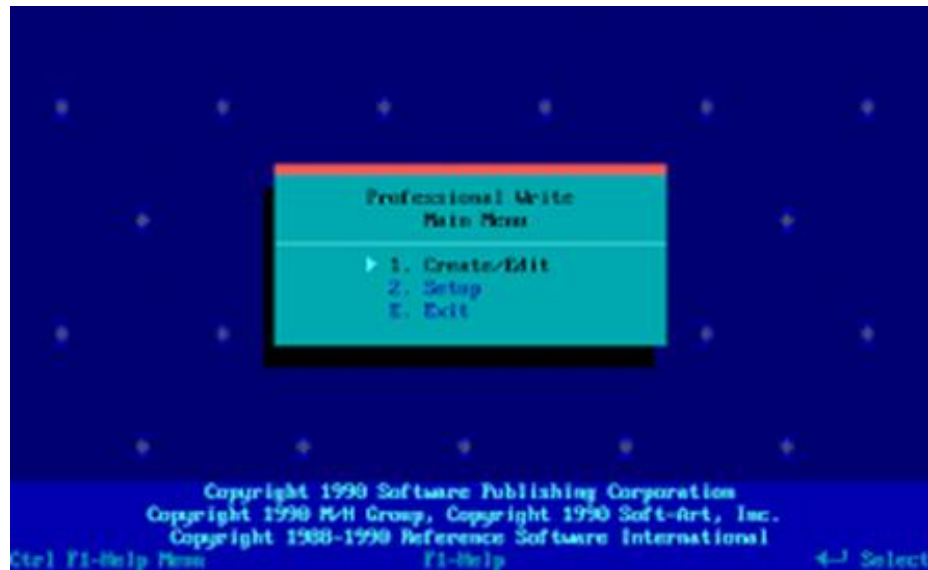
Professional Write
Main Menu

▸ 1. Create/Edit
2. Setup
E. Exit

Copyright 1990 Software Publishing Corporation
Copyright 1990 M/H Group, Copyright 1990 Soft-Art, Inc.
Copyright 1988-1990 Reference Software International

Ctrl F1-Help Menu
F1-Help
↵ Select